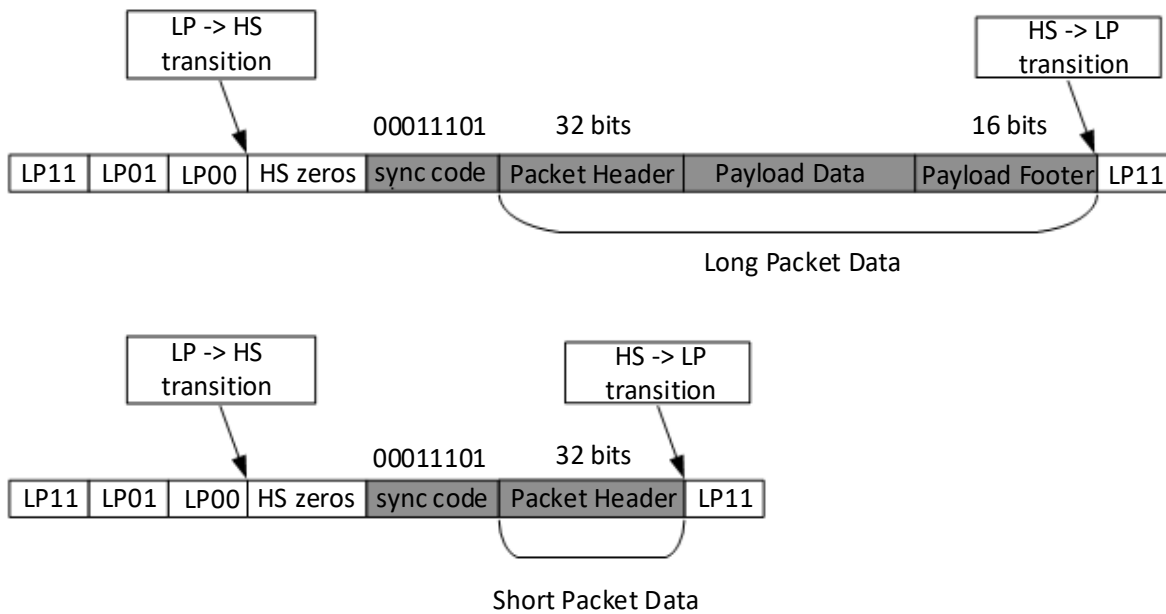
LP -> HS transition

HS -> LP transition

00011101

32 bits

16 bits

| LP11 | LP01 | LP00 | HS zeros | sync code | Packet Header | Payload Data | Payload Footer | LP11 |
|---|---|---|---|---|---|---|---|---|

Long Packet Data

LP -> HS transition

HS -> LP transition

00011101

32 bits

| LP11 | LP01 | LP00 | HS zeros | sync code | Packet Header | LP11 |
|---|---|---|---|---|---|---|

Short Packet Data